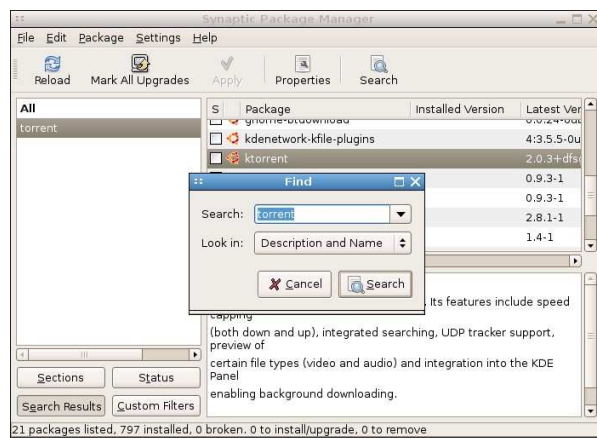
Synaptic Package Manager

File Edit Package Settings Help

Reload Mark All Upgrades Apply Properties Search

All
torrent

| S | Package | Installed Version | Latest Ver |
|---|---|---|---|
| | gnome-btdownload | | 0.0.24-0ub |
| | kdenetwork-kfile-plugins | | 4:3.5.5-0u |
| | ktorrent | | 2.0.3+dfs |
| | | | 0.9.3-1 |
| | | | 0.9.3-1 |
| | | | 2.8.1-1 |
| | | | 1.4-1 |

Find

Search: torrent

Look in: Description and Name

Cancel Search

Its features include speed capping
(both down and up), integrated searching, UDP tracker support, preview of
certain file types (video and audio) and integration into the KDE Panel
enabling background downloading.

Sections Status

Search Results Custom Filters

21 packages listed, 797 installed, 0 broken. 0 to install/upgrade, 0 to remove